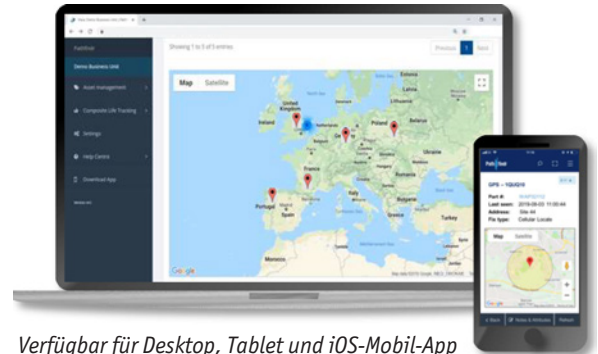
PathFind
Demo Business Unit
Asset management
Composite Life Tracking
Settings
Help Centre
Download App
Showing 1 to 5 of 5 entries
Previous
1
Next
Map
Satellite
United Kingdom
Ireland
Poland
France
Portugal
Spain
Turkey
Morocco
Google
GPS – 1QUQ16
Part #:
Last seen: 2019-09-03 11:00:44
Address: Site 44
Fix type: Cellular Locate
Map
Satellite
Google
Verfügbar für Desktop, Tablet und iOS-Mobil-App